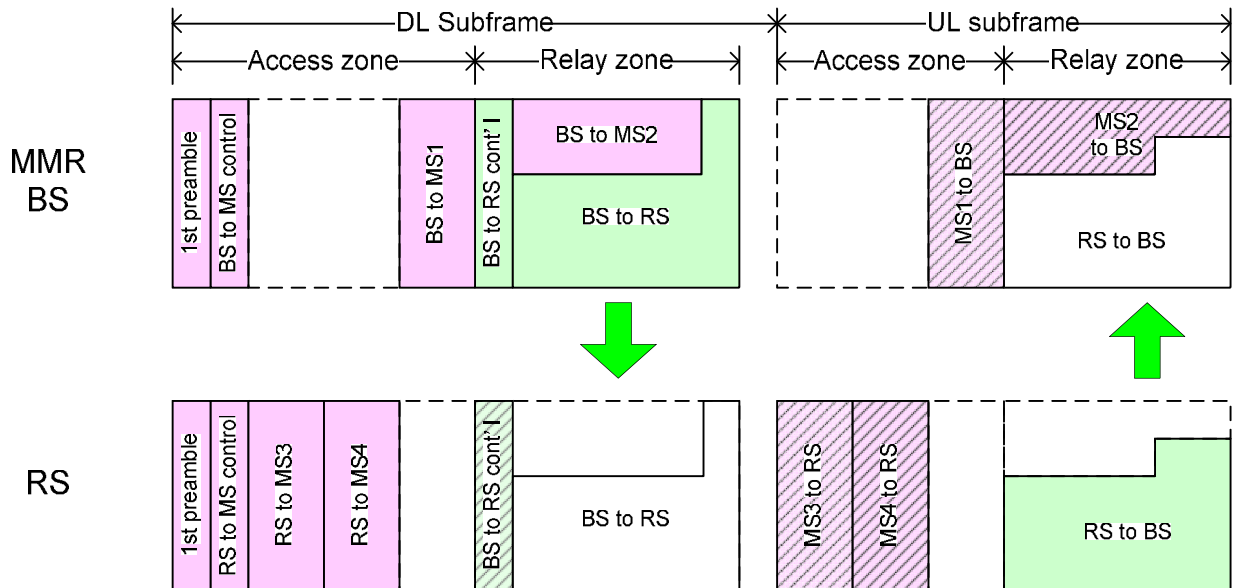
DL Subframe
UL subframe
Access zone
Relay zone
Access zone
Relay zone

MMR BS
1st preamble
BS to MS control
BS to MS1
BS to RS cont' l
BS to MS2
BS to RS
MS1 to BS
MS2 to BS
RS to BS

RS
1st preamble
RS to MS control
RS to MS3
RS to MS4
BS to RS cont' l
BS to RS
MS3 to RS
MS4 to RS
RS to BS